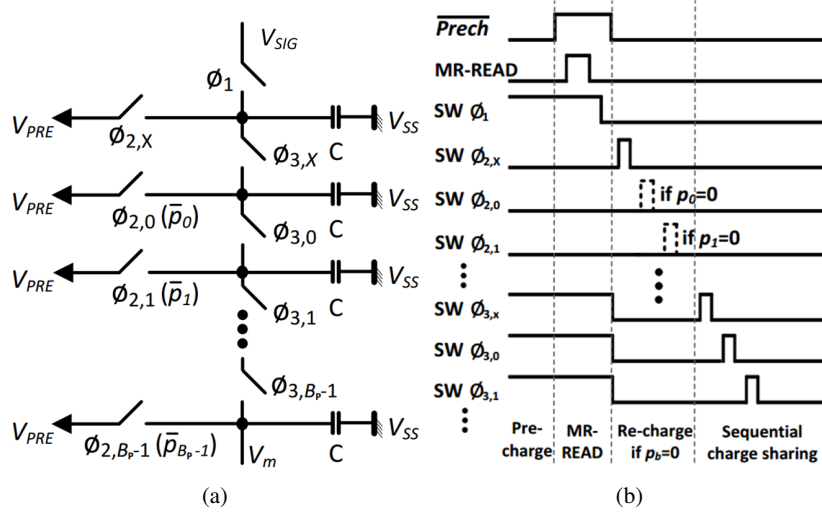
$V_{SIG}$
$\emptyset_1$
$V_{PRE}$ $\emptyset_{2,X}$ $\emptyset_{3,X}$ C $V_{SS}$
$V_{PRE}$ $\emptyset_{2,0}$ ($\bar{p}_0$) $\emptyset_{3,0}$ C $V_{SS}$
$V_{PRE}$ $\emptyset_{2,1}$ ($\bar{p}_1$) $\emptyset_{3,1}$ C $V_{SS}$
$\emptyset_{3,B_P\text{-}1}$
$V_{PRE}$ $\emptyset_{2,B_P\text{-}1}$ ($\bar{p}_{B_P\text{-}1}$) $V_m$ C $V_{SS}$
(a)

$\overline{Prech}$
MR-READ
SW $\emptyset_1$
SW $\emptyset_{2,x}$
SW $\emptyset_{2,0}$ if $p_0$=0
SW $\emptyset_{2,1}$ if $p_1$=0
SW $\emptyset_{3,x}$
SW $\emptyset_{3,0}$
SW $\emptyset_{3,1}$
Pre-charge
MR-READ
Re-charge if $p_b$=0
Sequential charge sharing
(b)